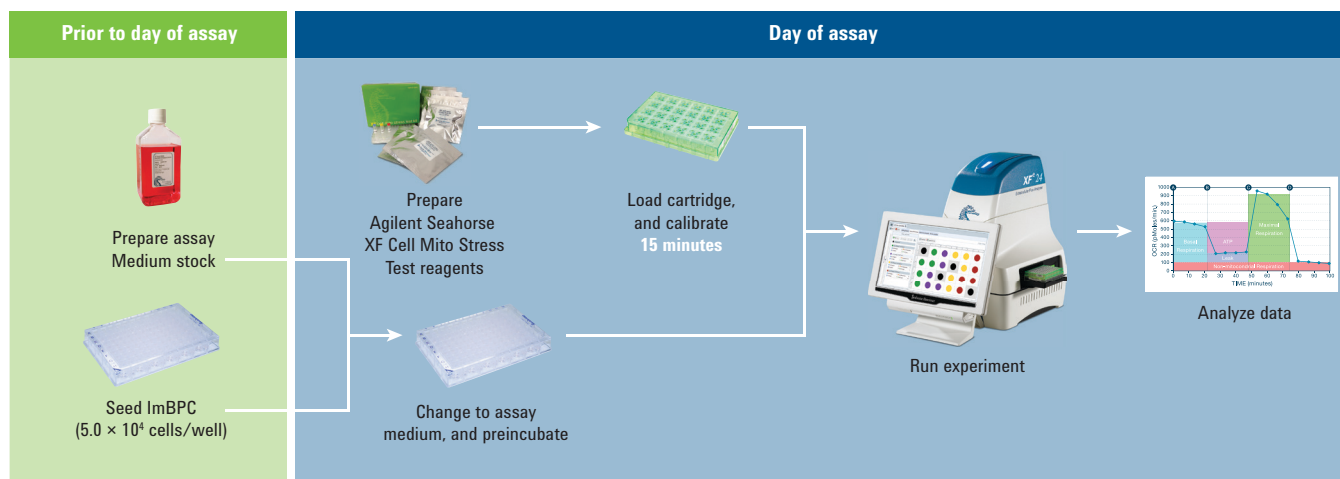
Prior to day of assay

Day of assay

Prepare assay Medium stock

Seed ImBPC (5.0 × $10^4$ cells/well)

Prepare Agilent Seahorse XF Cell Mito Stress Test reagents

Load cartridge, and calibrate 15 minutes

Change to assay medium, and preincubate

XF 24

Run experiment

1000
900
800
700
600
500
400
300
200
100
0

OCR (pMoles/min)

Basal Respiration

ATP

Leak

Maximal Respiration

Non-mitochondrial Respiration

0 10 20 30 40 50 60 70 80 90 100

TIME (minutes)

Analyze data